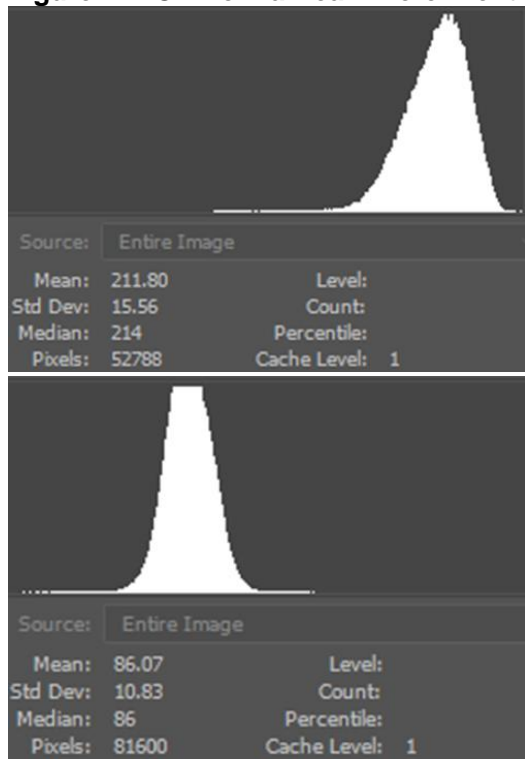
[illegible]

Source: Entire Image

Mean: 211.80
Std Dev: 15.56
Median: 214
Pixels: 52788

Level:
Count:
Percentile:
Cache Level: 1

Source: Entire Image

Mean: 86.07
Std Dev: 10.83
Median: 86
Pixels: 81600

Level:
Count:
Percentile:
Cache Level: 1